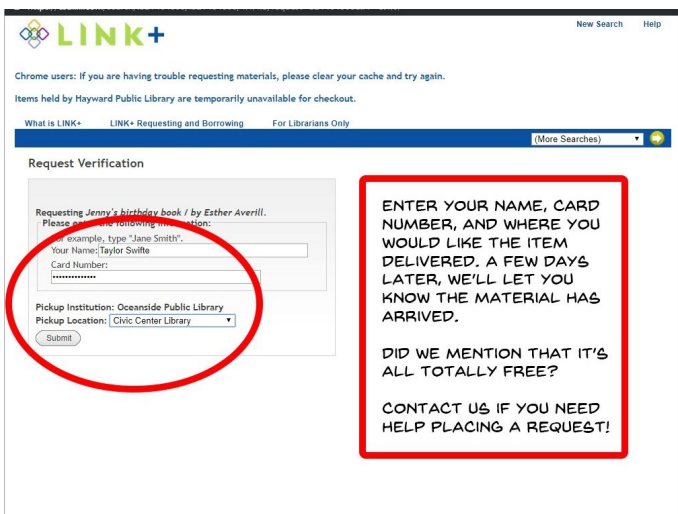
LINK+

New Search Help

Chrome users: If you are having trouble requesting materials, please clear your cache and try again.

Items held by Hayward Public Library are temporarily unavailable for checkout.

What is LINK+ LINK+ Requesting and Borrowing For Librarians Only

(More Searches)

Request Verification

Requesting *Jenny's birthday book / by Esther Averill*.
Please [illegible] the following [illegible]tion:
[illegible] example, type "Jane Smith".
Your Name: Taylor Swifte
Card Number:
••••••••••••••

Pickup Institution: Oceanside Public Library
Pickup Location: Civic Center Library

Submit

ENTER YOUR NAME, CARD NUMBER, AND WHERE YOU WOULD LIKE THE ITEM DELIVERED. A FEW DAYS LATER, WE'LL LET YOU KNOW THE MATERIAL HAS ARRIVED.

DID WE MENTION THAT IT'S ALL TOTALLY FREE?

CONTACT US IF YOU NEED HELP PLACING A REQUEST!